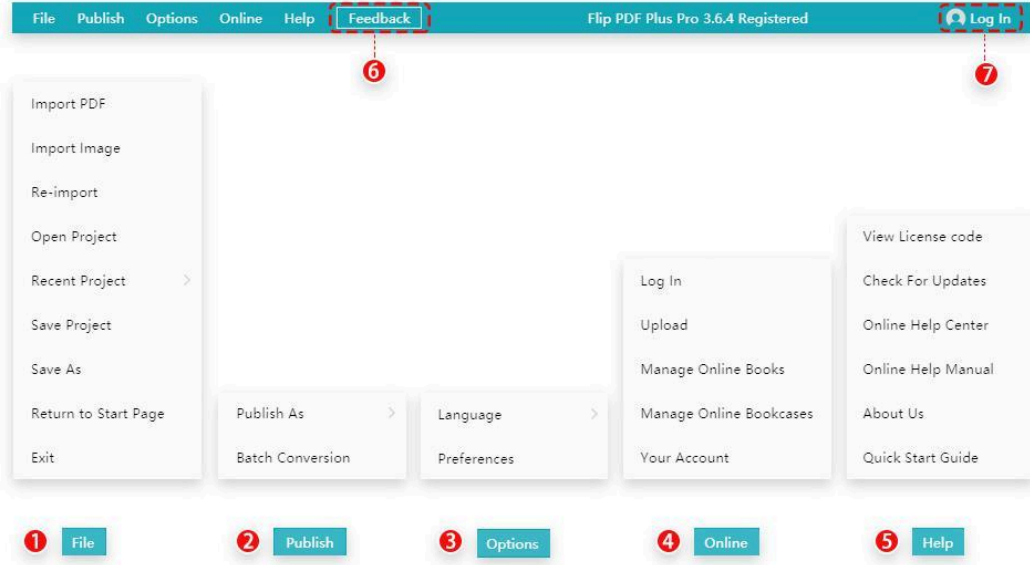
File Publish Options Online Help Feedback Flip PDF Plus Pro 3.6.4 Registered Log In

6

7

Import PDF
Import Image
Re-import
Open Project
Recent Project
Save Project
Save As
Return to Start Page
Exit

Publish As
Batch Conversion

Language
Preferences

Log In
Upload
Manage Online Books
Manage Online Bookcases
Your Account

View License code
Check For Updates
Online Help Center
Online Help Manual
About Us
Quick Start Guide

1 File
2 Publish
3 Options
4 Online
5 Help